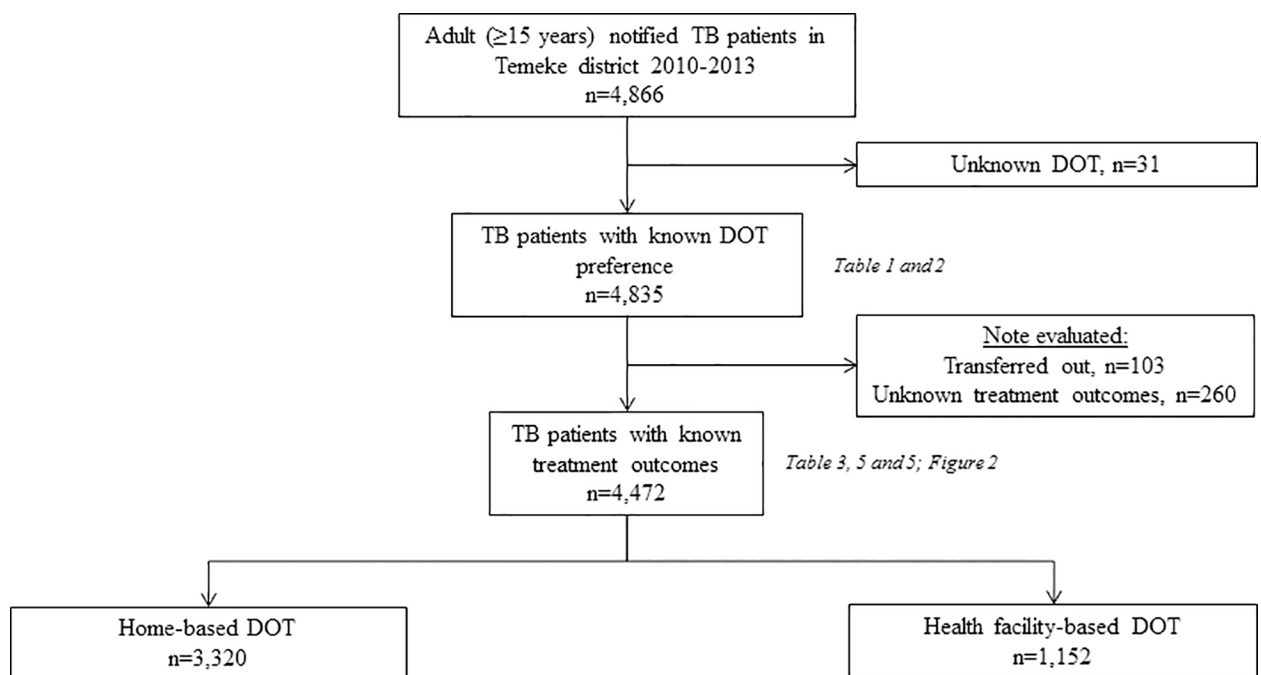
Adult (≥15 years) notified TB patients in Temeke district 2010-2013
n=4,866

Unknown DOT, n=31

TB patients with known DOT preference
n=4,835

Table 1 and 2

Note evaluated:
Transferred out, n=103
Unknown treatment outcomes, n=260

TB patients with known treatment outcomes
n=4,472

Table 3, 5 and 5; Figure 2

Home-based DOT
n=3,320

Health facility-based DOT
n=1,152